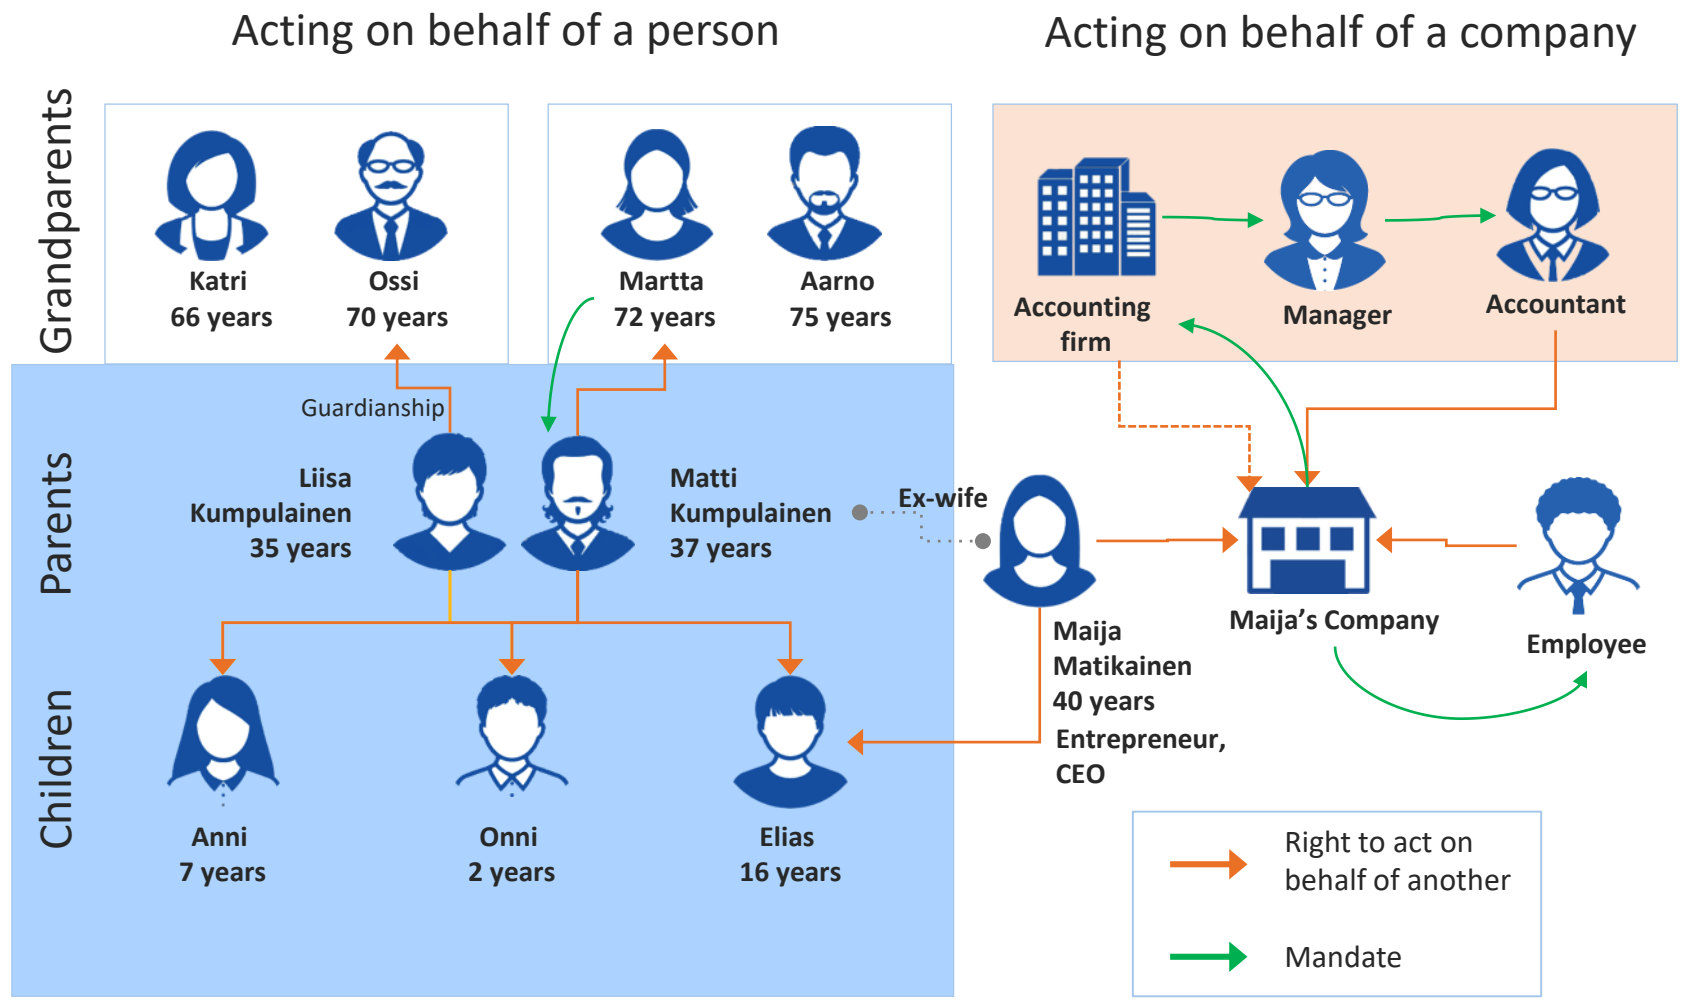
Acting on behalf of a person

Acting on behalf of a company

Grandparents

Katri
66 years

Ossi
70 years

Martta
72 years

Aarno
75 years

Accounting firm

Manager

Accountant

Parents

Guardianship

Liisa
Kumpulainen
35 years

Matti
Kumpulainen
37 years

Ex-wife

Maija's Company

Employee

Maija
Matikainen
40 years
Entrepreneur,
CEO

Children

Anni
7 years

Onni
2 years

Elias
16 years

Right to act on behalf of another

Mandate